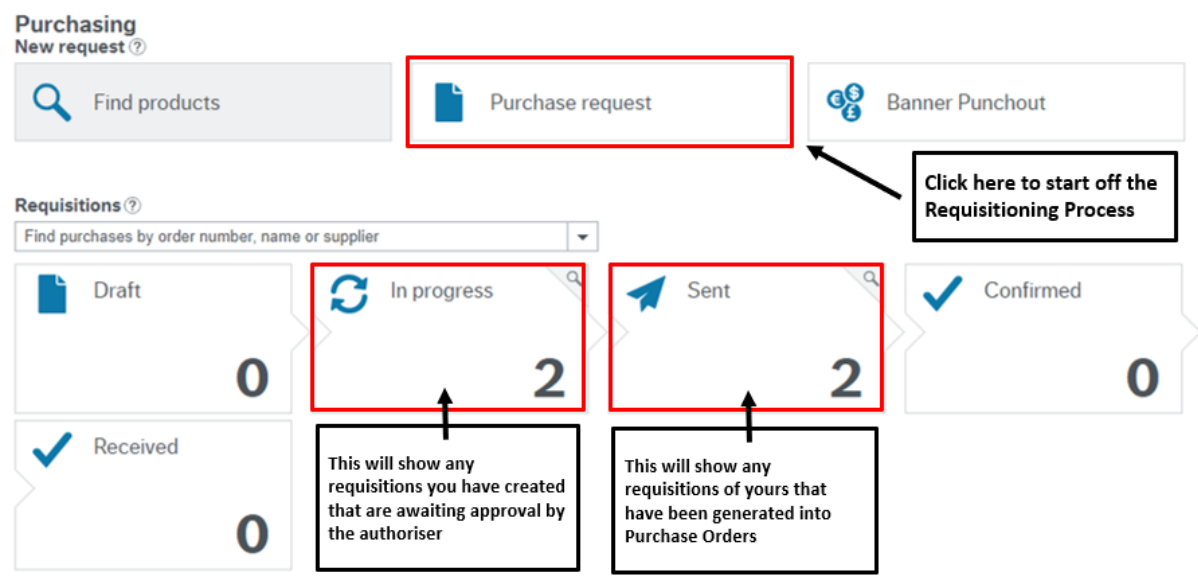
Purchasing
New request ?

Find products

Purchase request

Banner Punchout

Click here to start off the Requisitioning Process

Requisitions ?

Find purchases by order number, name or supplier

Draft
0

In progress
2

Sent
2

Confirmed
0

Received
0

This will show any requisitions you have created that are awaiting approval by the authoriser

This will show any requisitions of yours that have been generated into Purchase Orders